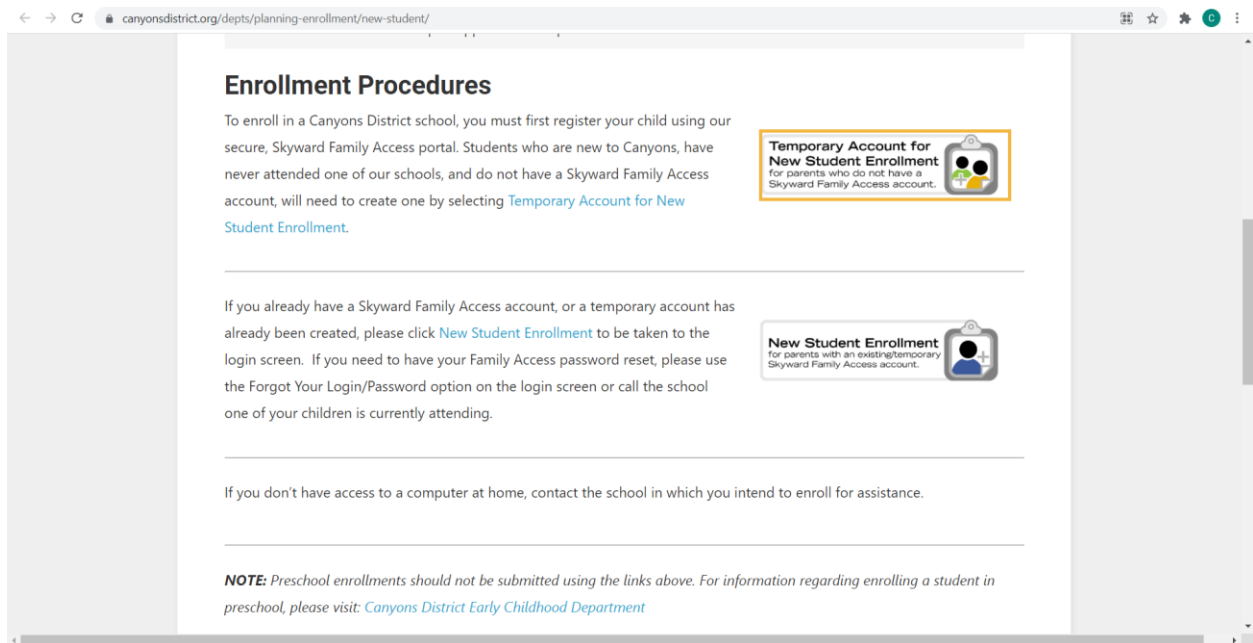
canyonsdistrict.org/depts/planning-enrollment/new-student/

C

Enrollment Procedures

To enroll in a Canyons District school, you must first register your child using our secure, Skyward Family Access portal. Students who are new to Canyons, have never attended one of our schools, and do not have a Skyward Family Access account, will need to create one by selecting Temporary Account for New Student Enrollment.

Temporary Account for New Student Enrollment
for parents who do not have a Skyward Family Access account.

If you already have a Skyward Family Access account, or a temporary account has already been created, please click New Student Enrollment to be taken to the login screen. If you need to have your Family Access password reset, please use the Forgot Your Login/Password option on the login screen or call the school one of your children is currently attending.

New Student Enrollment
for parents with an existing/temporary Skyward Family Access account.

If you don't have access to a computer at home, contact the school in which you intend to enroll for assistance.

NOTE: Preschool enrollments should not be submitted using the links above. For information regarding enrolling a student in preschool, please visit: Canyons District Early Childhood Department